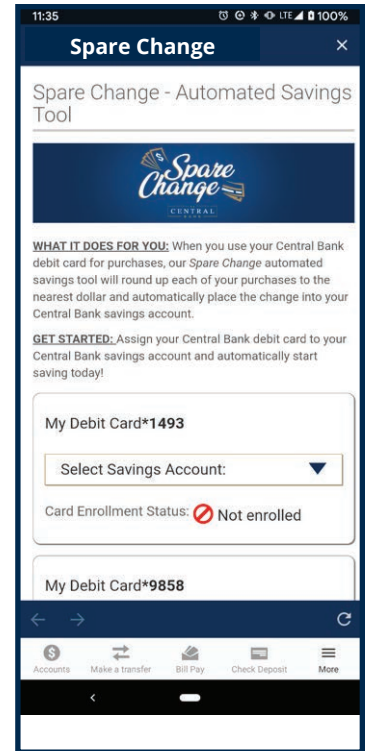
11:35 LTE 100%

Spare Change ×

Spare Change - Automated Savings Tool

Spare Change
CENTRAL

WHAT IT DOES FOR YOU: When you use your Central Bank debit card for purchases, our Spare Change automated savings tool will round up each of your purchases to the nearest dollar and automatically place the change into your Central Bank savings account.

GET STARTED: Assign your Central Bank debit card to your Central Bank savings account and automatically start saving today!

My Debit Card*1493

Select Savings Account:

Card Enrollment Status: Not enrolled

My Debit Card*9858

Accounts Make a transfer Bill Pay Check Deposit More